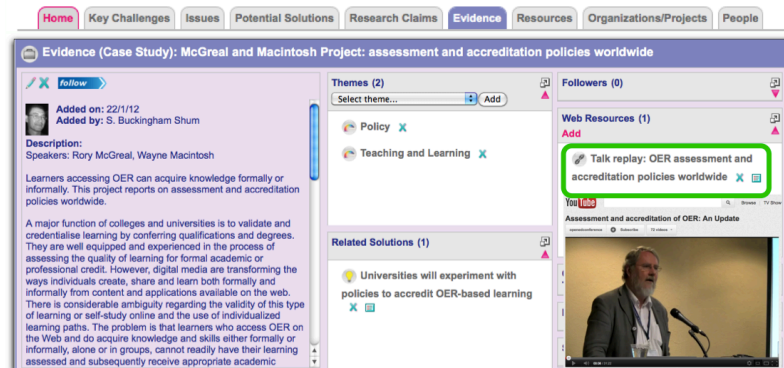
Home | Key Challenges | Issues | Potential Solutions | Research Claims | Evidence | Resources | Organizations/Projects | People

Evidence (Case Study): McGreal and Macintosh Project: assessment and accreditation policies worldwide

follow

Added on: 22/1/12
Added by: S. Buckingham Shum

Description:
Speakers: Rory McGreal, Wayne Macintosh

Learners accessing OER can acquire knowledge formally or informally. This project reports on assessment and accreditation policies worldwide.

A major function of colleges and universities is to validate and credentialise learning by conferring qualifications and degrees. They are well equipped and experienced in the process of assessing the quality of learning for formal academic or professional credit. However, digital media are transforming the ways individuals create, share and learn both formally and informally from content and applications available on the web. There is considerable ambiguity regarding the validity of this type of learning or self-study online and the use of individualized learning paths. The problem is that learners who access OER on the Web and do acquire knowledge and skills either formally or informally, alone or in groups, cannot readily have their learning assessed and subsequently receive appropriate academic

Themes (2)
Select theme... Add
Policy
Teaching and Learning

Related Solutions (1)
Universities will experiment with policies to accredit OER-based learning

Followers (0)

Web Resources (1)
Add
Talk replay: OER assessment and accreditation policies worldwide

YouTube
Browse TV Shows
Assessment and accreditation of OER: An Update
Subscribe